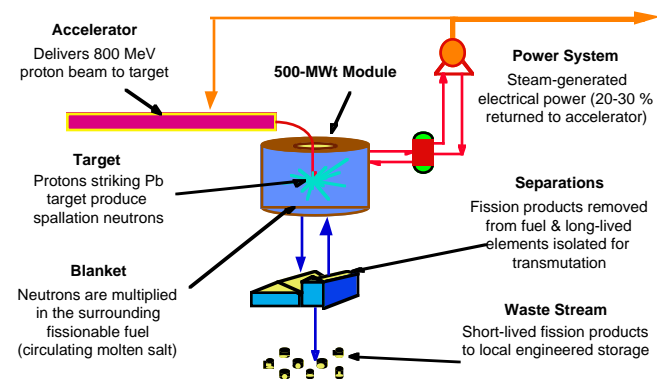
Accelerator
Delivers 800 MeV proton beam to target

500-MWt Module

Power System
Steam-generated electrical power (20-30 % returned to accelerator)

Target
Protons striking Pb target produce spallation neutrons

Separations
Fission products removed from fuel & long-lived elements isolated for transmutation

Blanket
Neutrons are multiplied in the surrounding fissionable fuel (circulating molten salt)

Waste Stream
Short-lived fission products to local engineered storage